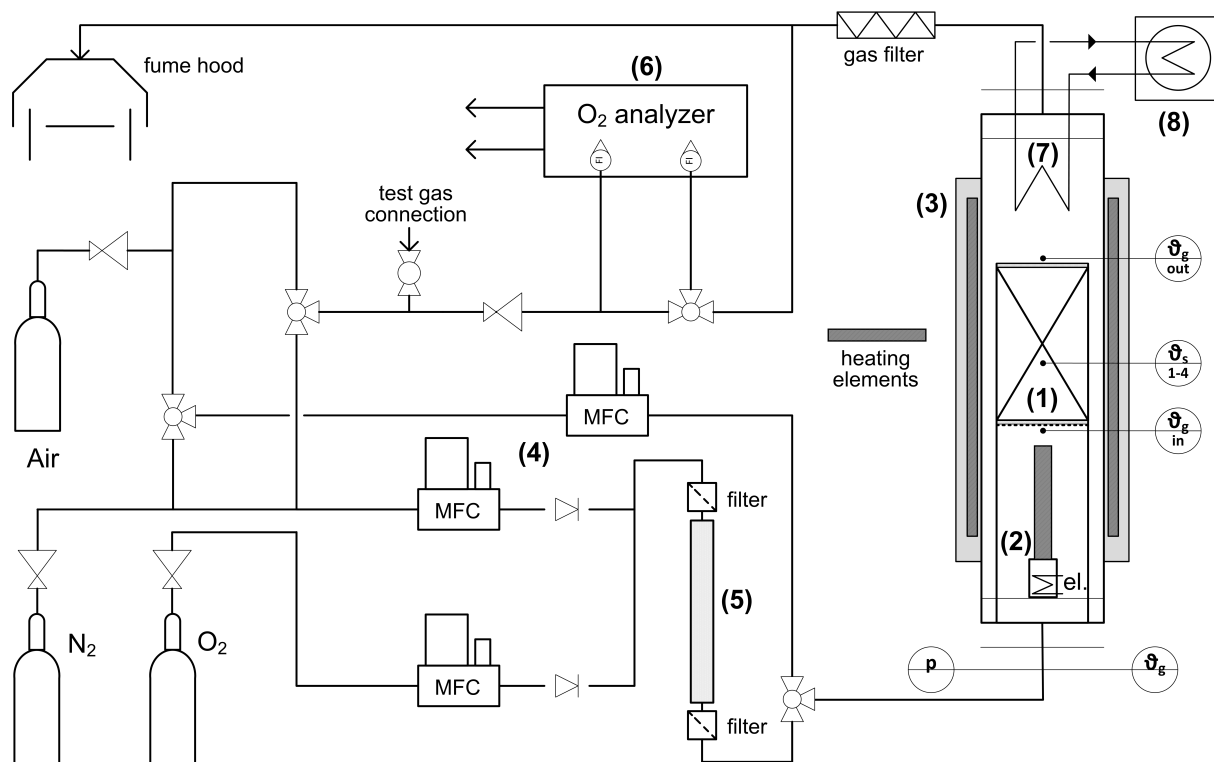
fume hood

gas filter

(6)

$O_2$ analyzer

FI FI

(8)

(7)

(3)

test gas connection

$\vartheta_g$ out

Air

heating elements

$\vartheta_s$ 1-4

MFC

(1)

$\vartheta_g$ in

(4)

MFC

filter

(2)

el.

(5)

$N_2$

$O_2$

MFC

p

$\vartheta_g$

filter